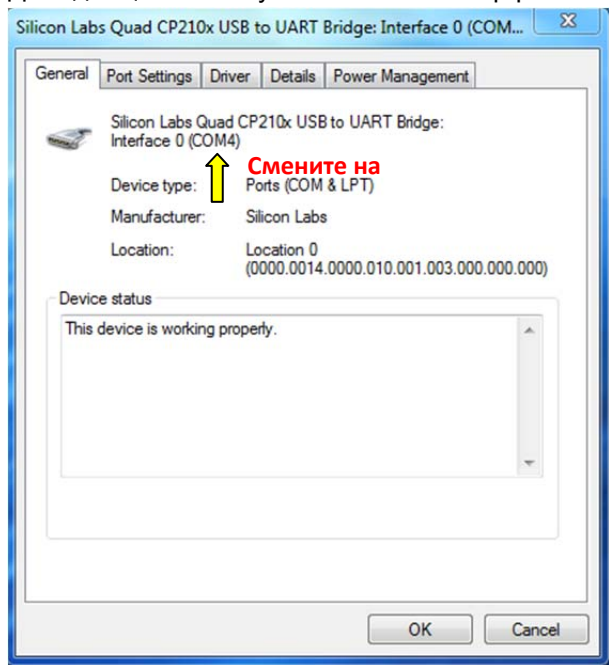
Silicon Labs Quad CP210x USB to UART Bridge: Interface 0 (COM...

General | Port Settings | Driver | Details | Power Management

Silicon Labs Quad CP210x USB to UART Bridge: Interface 0 (COM4)

Смените на

Device type: Ports (COM & LPT)

Manufacturer: Silicon Labs

Location: Location 0 (0000.0014.0000.010.001.003.000.000.000)

Device status

This device is working properly.

OK

Cancel